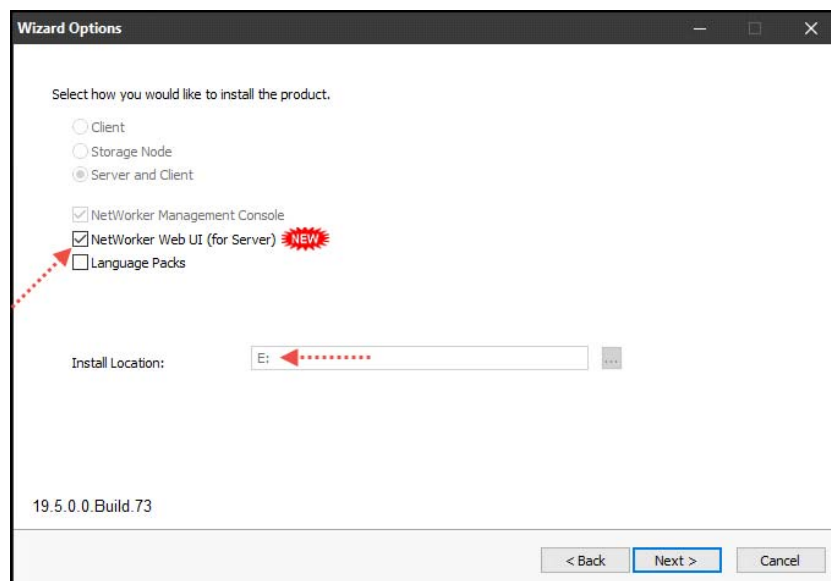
Wizard Options

Select how you would like to install the product.

Client
Storage Node
Server and Client

NetWorker Management Console
NetWorker Web UI (for Server) NEW
Language Packs

Install Location: E: ...

19.5.0.0.Build.73

< Back Next > Cancel